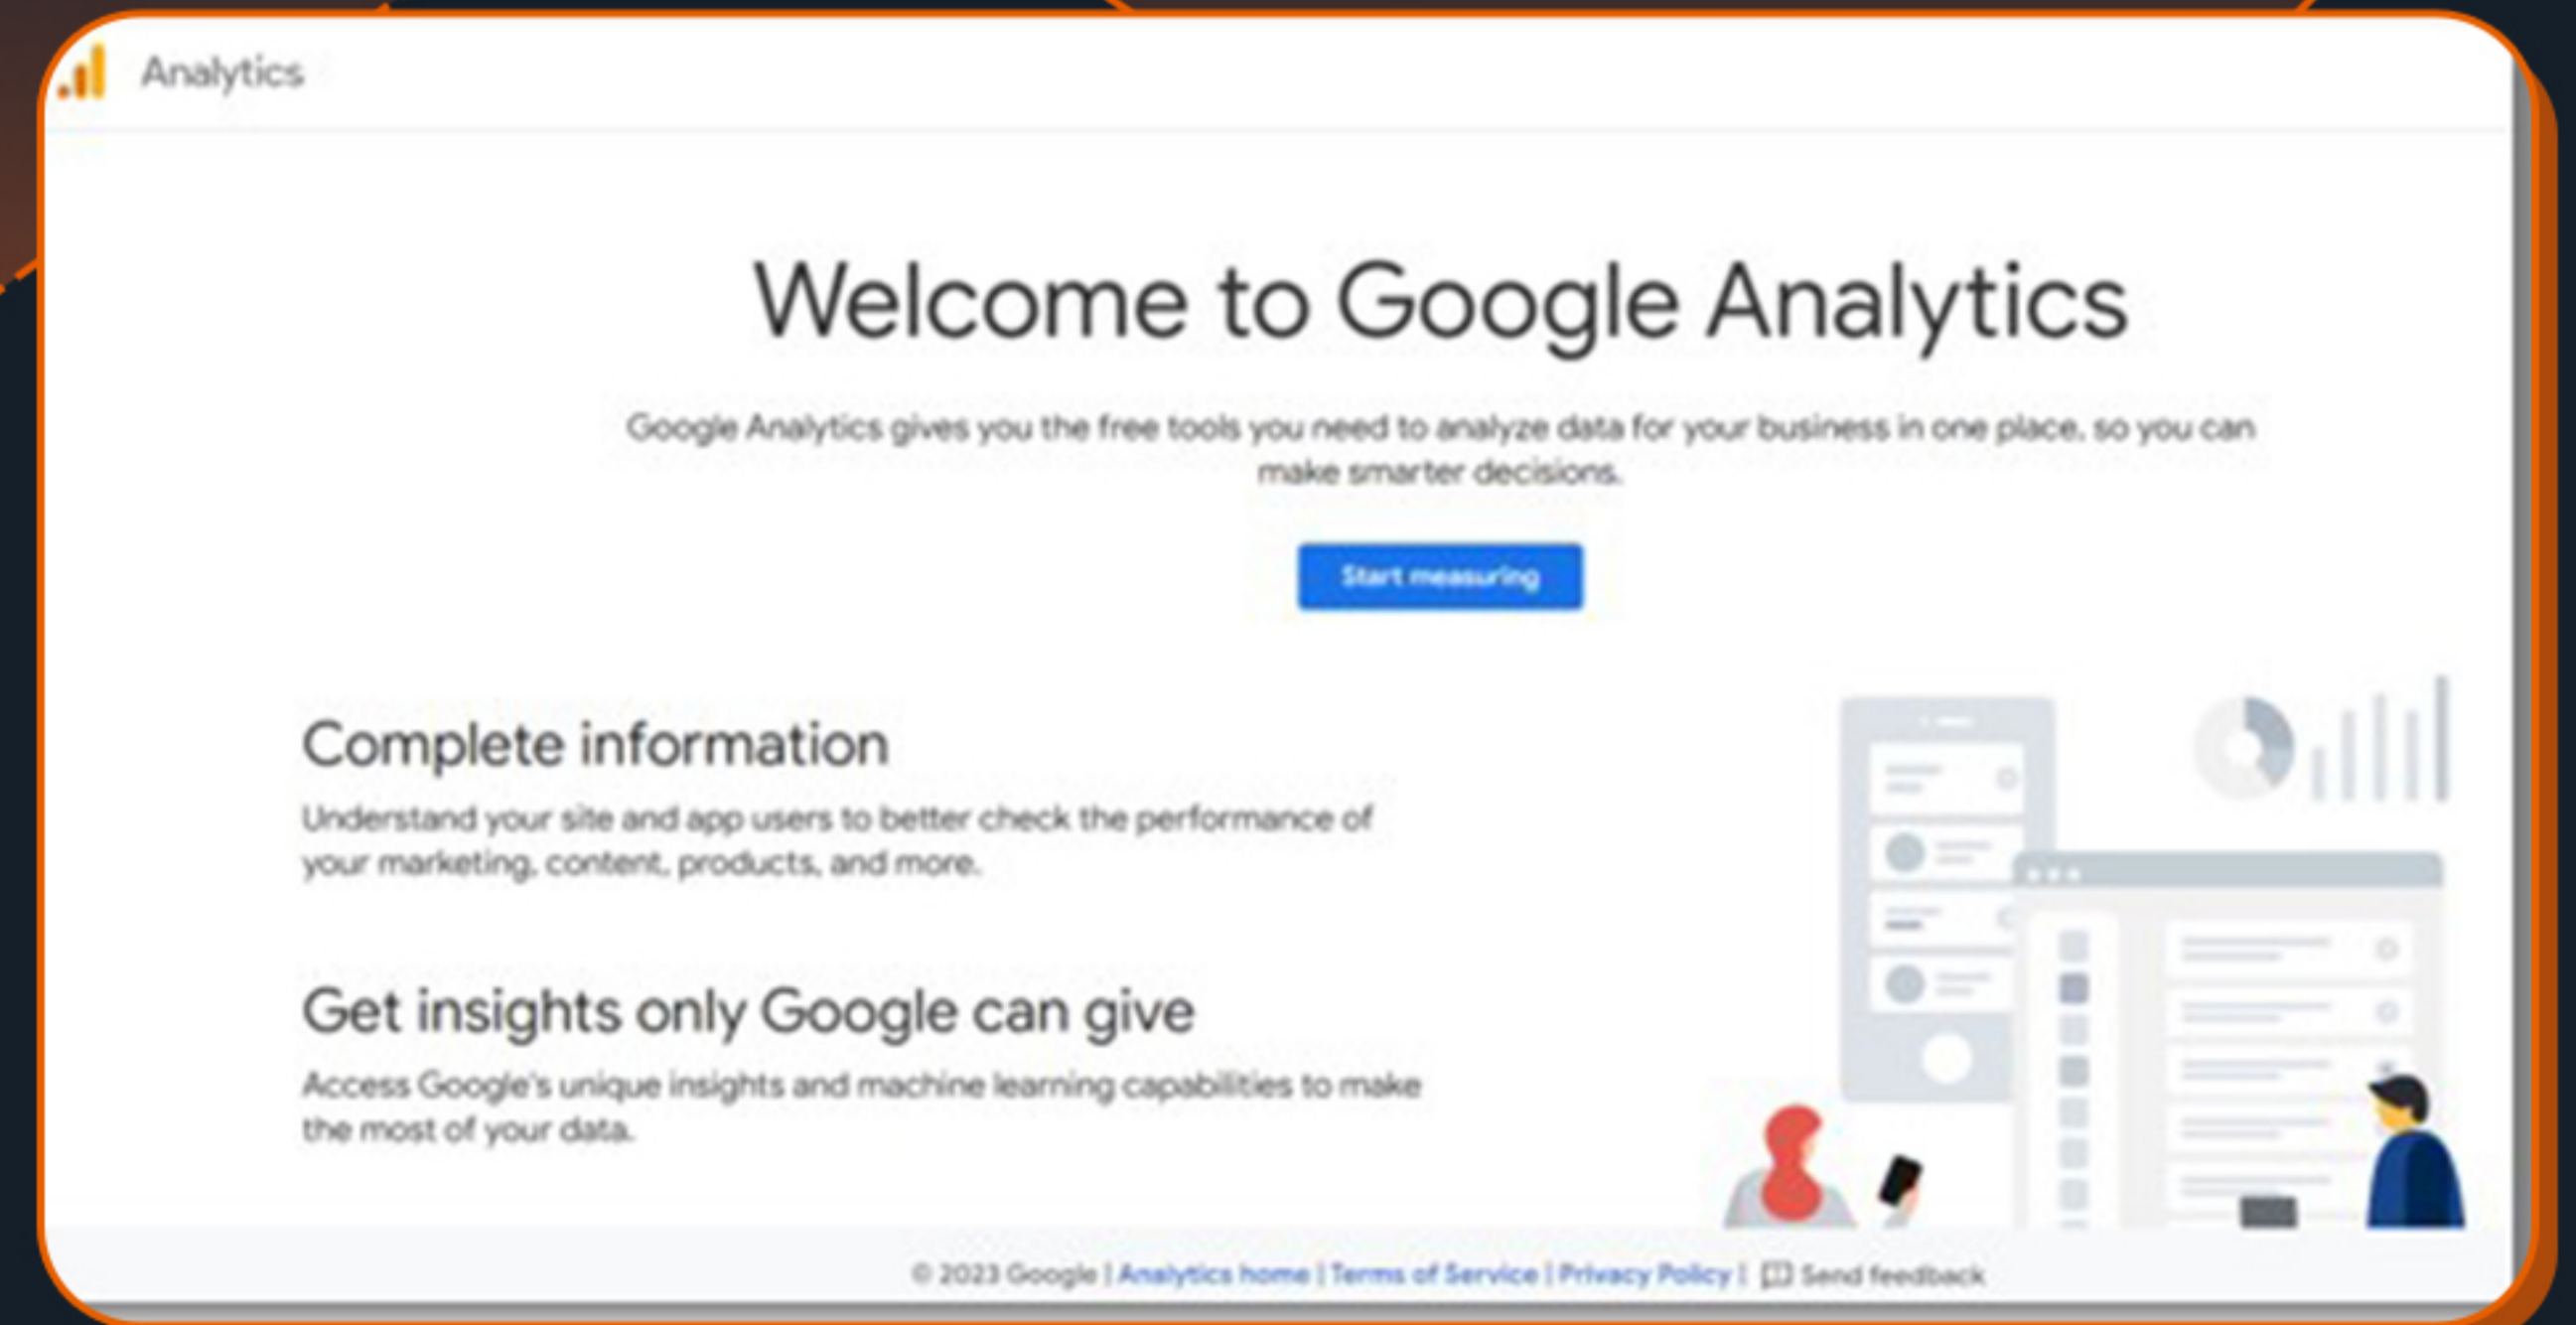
Analytics

Welcome to Google Analytics

Google Analytics gives you the free tools you need to analyze data for your business in one place, so you can make smarter decisions.

Start measuring

Complete information

Understand your site and app users to better check the performance of your marketing, content, products, and more.

Get insights only Google can give

Access Google's unique insights and machine learning capabilities to make the most of your data.

© 2023 Google | Analytics home | Terms of Service | Privacy Policy | Send feedback